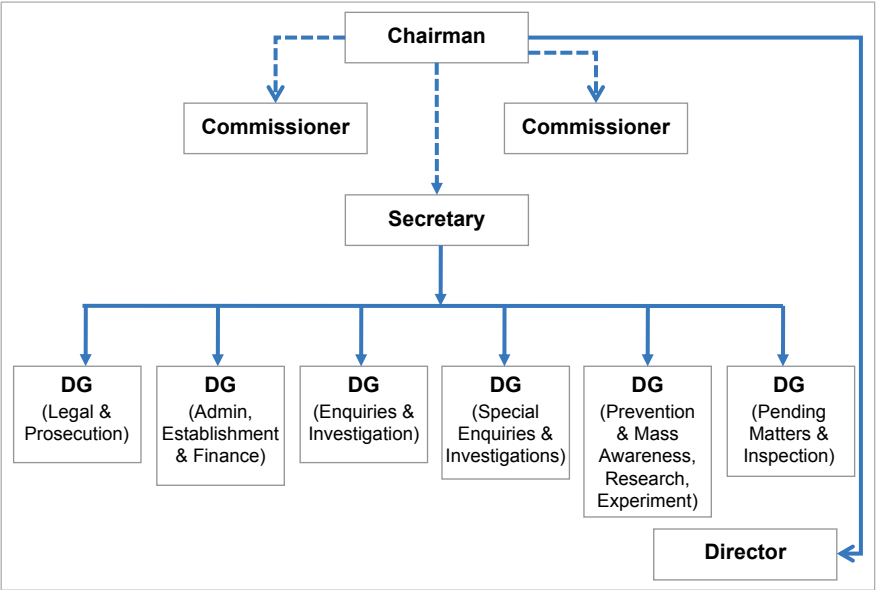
Chairman

Commissioner

Commissioner

Secretary

DG
(Legal & Prosecution)

DG
(Admin, Establishment & Finance)

DG
(Enquiries & Investigation)

DG
(Special Enquiries & Investigations)

DG
(Prevention & Mass Awareness, Research, Experiment)

DG
(Pending Matters & Inspection)

Director